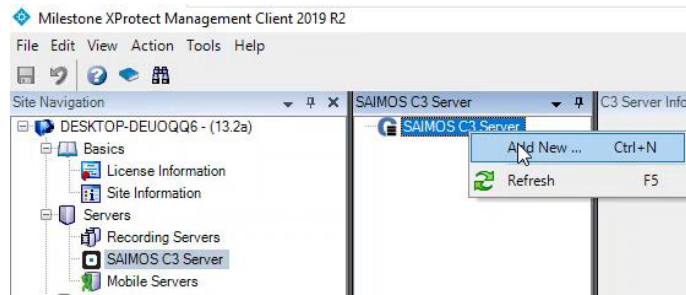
Milestone XProtect Management Client 2019 R2

File Edit View Action Tools Help

Site Navigation

DESKTOP-DEUOQQ6 - (13.2a)

Basics

License Information

Site Information

Servers

Recording Servers

SAIMOS C3 Server

Mobile Servers

SAIMOS C3 Server

SAIMOS C3 Server

Add New ... Ctrl+N

Refresh F5

C3 Server Info